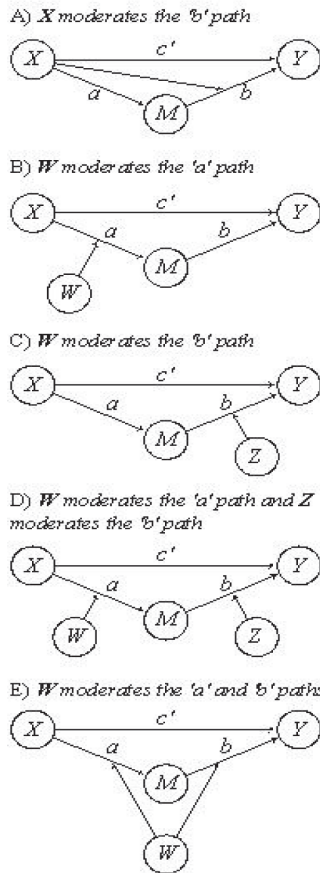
A) **X** moderates the 'b' path

X
c'
Y
a
b
M

B) **W** moderates the 'a' path

X
c'
Y
a
b
M
W

C) **W** moderates the 'b' path

X
c'
Y
a
b
M
Z

D) **W** moderates the 'a' path and **Z** moderates the 'b' path

X
c'
Y
a
b
M
W
Z

E) **W** moderates the 'a' and 'b' paths

X
c'
Y
a
b
M
W